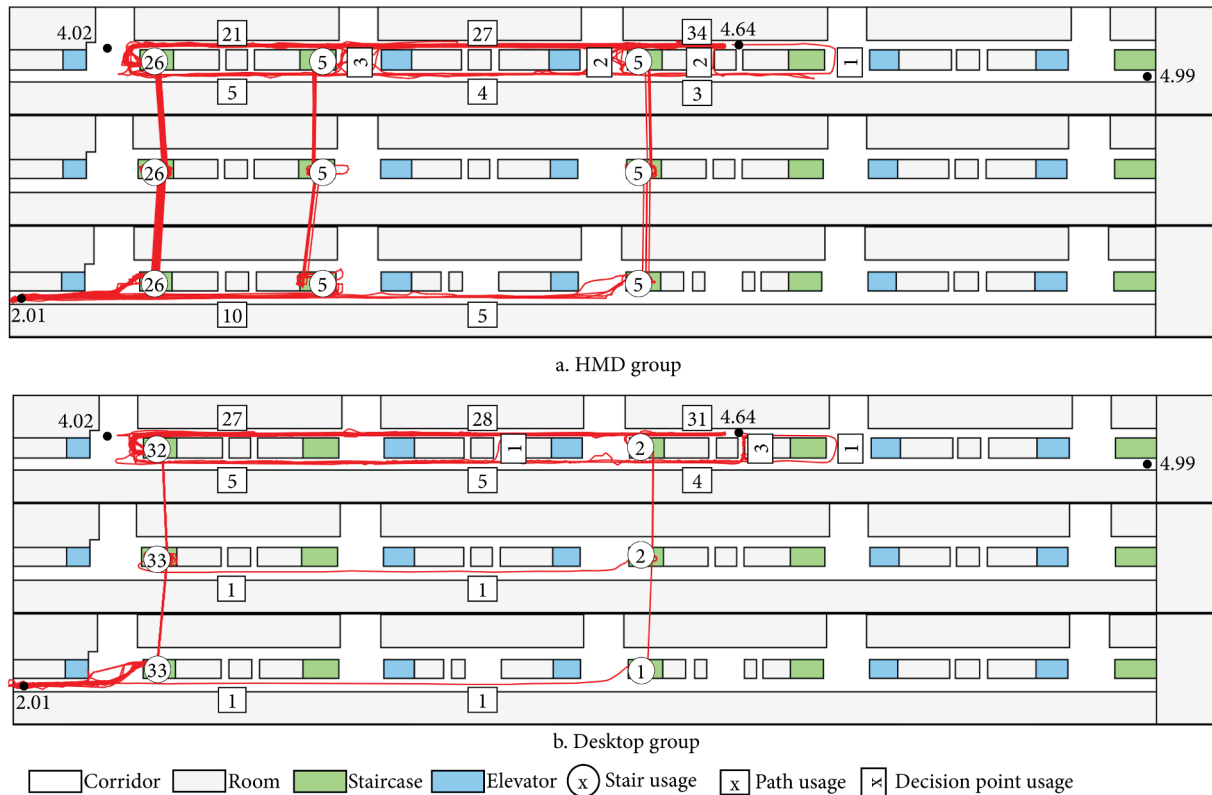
4.02
21
27
34
4.64
26
5
3
2
5
2
1
4.99
5
4
3
26
5
5
26
5
5
2.01
10
5

a. HMD group

4.02
27
28
31
4.64
32
1
2
3
1
4.99
5
5
4
33
2
1
1
33
1
2.01
1
1

b. Desktop group

Corridor Room Staircase Elevator x Stair usage x Path usage x Decision point usage